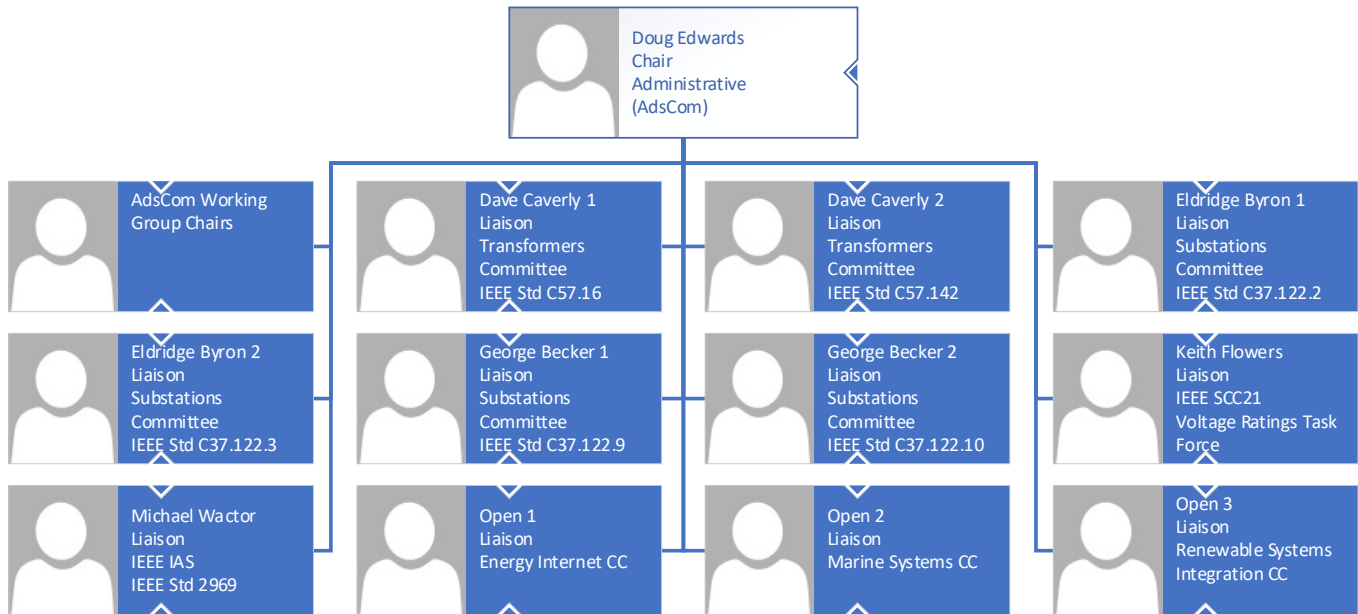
Doug Edwards
Chair
Administrative
(AdsCom)

AdsCom Working Group Chairs

Dave Caverly 1
Liaison
Transformers Committee
IEEE Std C57.16

Dave Caverly 2
Liaison
Transformers Committee
IEEE Std C57.142

Eldridge Byron 1
Liaison
Substations Committee
IEEE Std C37.122.2

Eldridge Byron 2
Liaison
Substations Committee
IEEE Std C37.122.3

George Becker 1
Liaison
Substations Committee
IEEE Std C37.122.9

George Becker 2
Liaison
Substations Committee
IEEE Std C37.122.10

Keith Flowers
Liaison
IEEE SCC21
Voltage Ratings Task Force

Michael Wactor
Liaison
IEEE IAS
IEEE Std 2969

Open 1
Liaison
Energy Internet CC

Open 2
Liaison
Marine Systems CC

Open 3
Liaison
Renewable Systems Integration CC